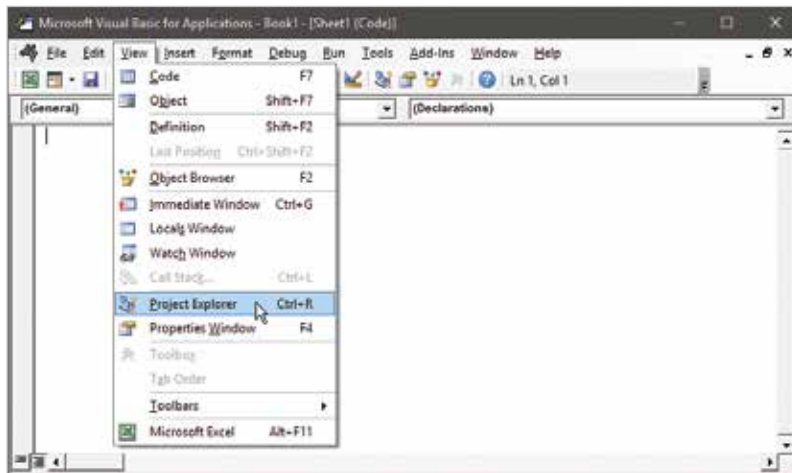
Microsoft Visual Basic for Applications - Book1 - [Sheet1 (Code)]

File Edit View Insert Format Debug Run Tools Add-Ins Window Help

Ln 1, Col 1

(General)

(Declarations)

Code F7
Object Shift+F7
Definition Shift+F2
Last Position Ctrl+Shift+F2
Object Browser F2
Immediate Window Ctrl+G
Locals Window
Watch Window
Call Stack... Ctrl+L
Project Explorer Ctrl+R
Properties Window F4
Toolbox
Tab Order
Toolbars
Microsoft Excel Alt+F11